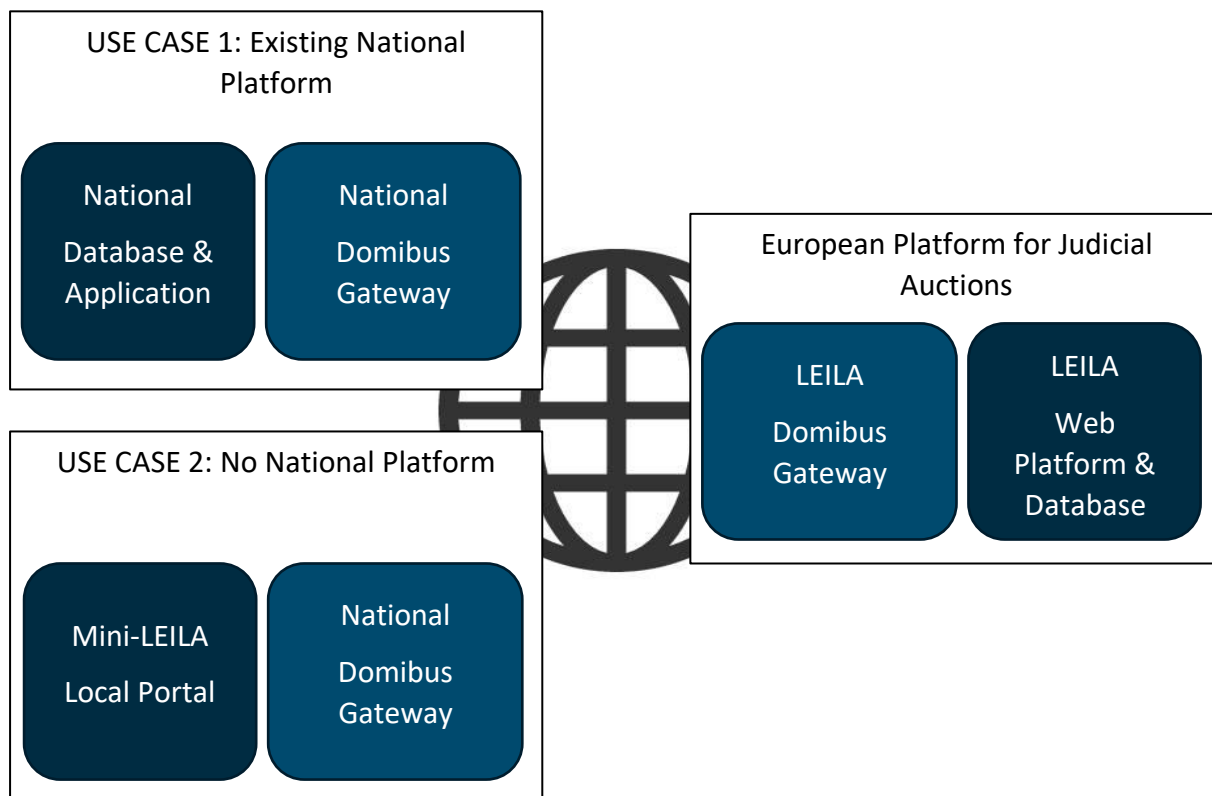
USE CASE 1: Existing National Platform

National

Database & Application

National

Domibus Gateway

European Platform for Judicial Auctions

LEILA

Domibus Gateway

LEILA

Web Platform & Database

USE CASE 2: No National Platform

Mini-LEILA

Local Portal

National

Domibus Gateway